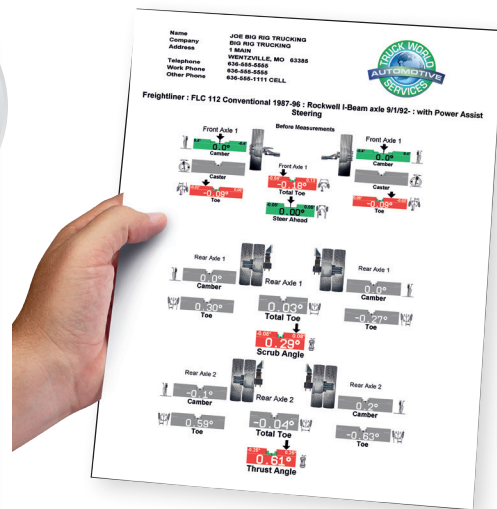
Name JOE BIG RIG TRUCKING
Company BIG RIG TRUCKING
Address 1 MAIN
WENTZVILLE, MO 63385
Telephone 636-555-5555
Work Phone 636-555-5555
Other Phone 636-555-1111 CELL

TRUCK WORLD AUTOMOTIVE SERVICES

Freightliner : FLC 112 Conventional 1987-96 : Rockwell I-Beam axle 9/1/92- : with Power Assist Steering

Before Measurements

Front Axle 1
0.0°
Camber
Caster
-0.09°
Toe

Front Axle 1
-0.18°
Total Toe
0.00°
Steer Ahead

Front Axle 1
0.0°
Camber
Caster
-0.09°
Toe

Rear Axle 1
0.0°
Camber
0.30°
Toe

Rear Axle 1
0.03°
Total Toe
0.29°
Scrub Angle

Rear Axle 1
0.0°
Camber
-0.27°
Toe

Rear Axle 2
-0.1°
Camber
0.59°
Toe

Rear Axle 2
-0.04°
Total Toe
0.61°
Thrust Angle

Rear Axle 2
0.2°
Camber
-0.63°
Toe